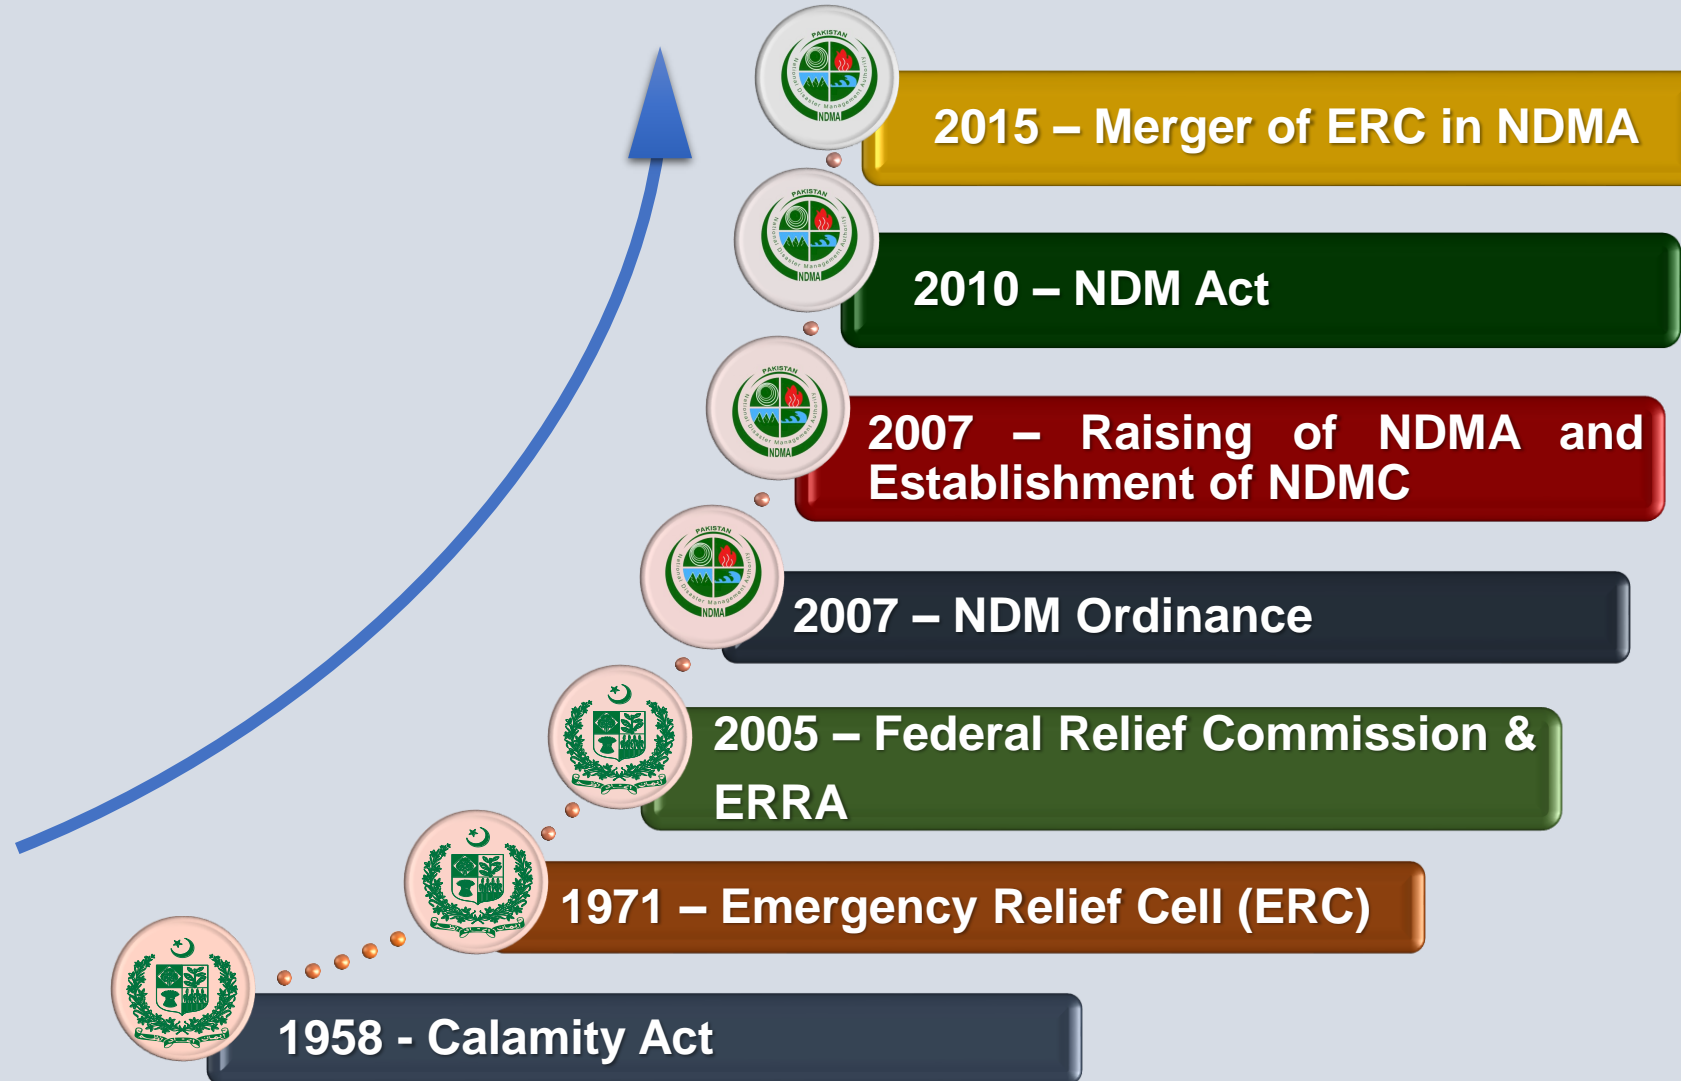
PAKISTAN
National Disaster Management Authority
NDMA

2015 – Merger of ERC in NDMA

PAKISTAN
National Disaster Management Authority
NDMA

2010 – NDM Act

PAKISTAN
National Disaster Management Authority
NDMA

2007 – Raising of NDMA and Establishment of NDMC

PAKISTAN
National Disaster Management Authority
NDMA

2007 – NDM Ordinance

2005 – Federal Relief Commission & ERRA

1971 – Emergency Relief Cell (ERC)

1958 - Calamity Act